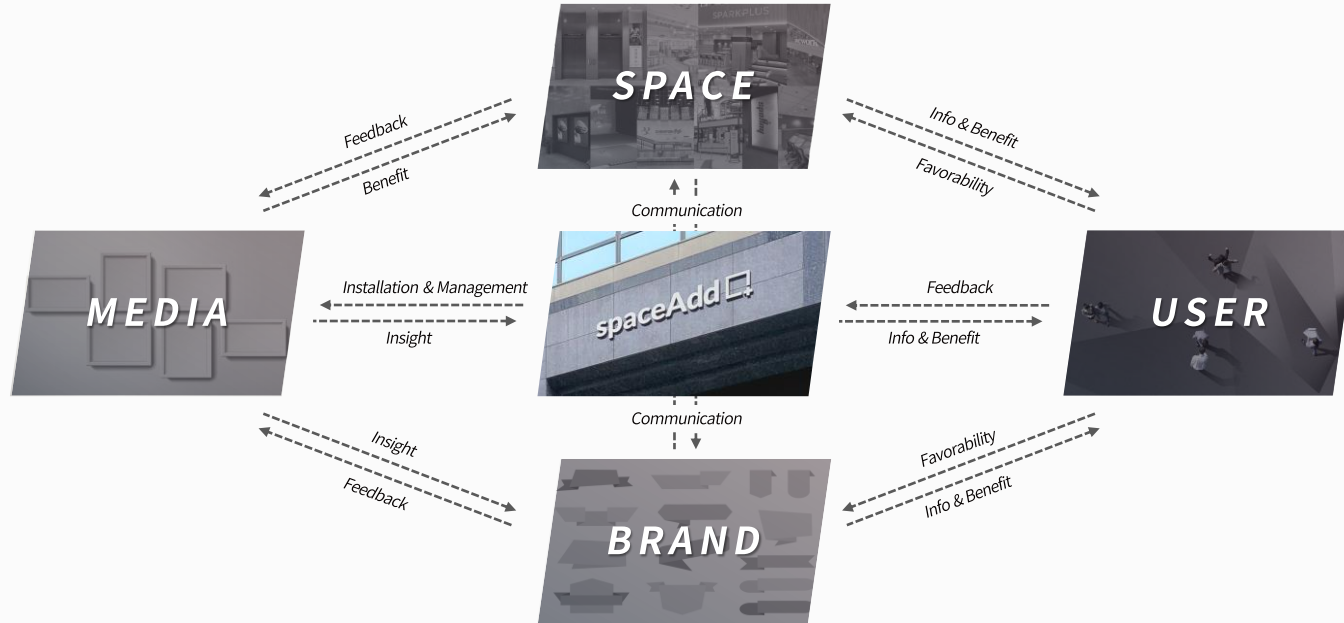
SPACE

Feedback

Benefit

Info & Benefit

Favorability

Communication

MEDIA

Installation & Management

Insight

spaceAdd

Feedback

Info & Benefit

USER

Communication

Insight

Feedback

Favorability

Info & Benefit

BRAND